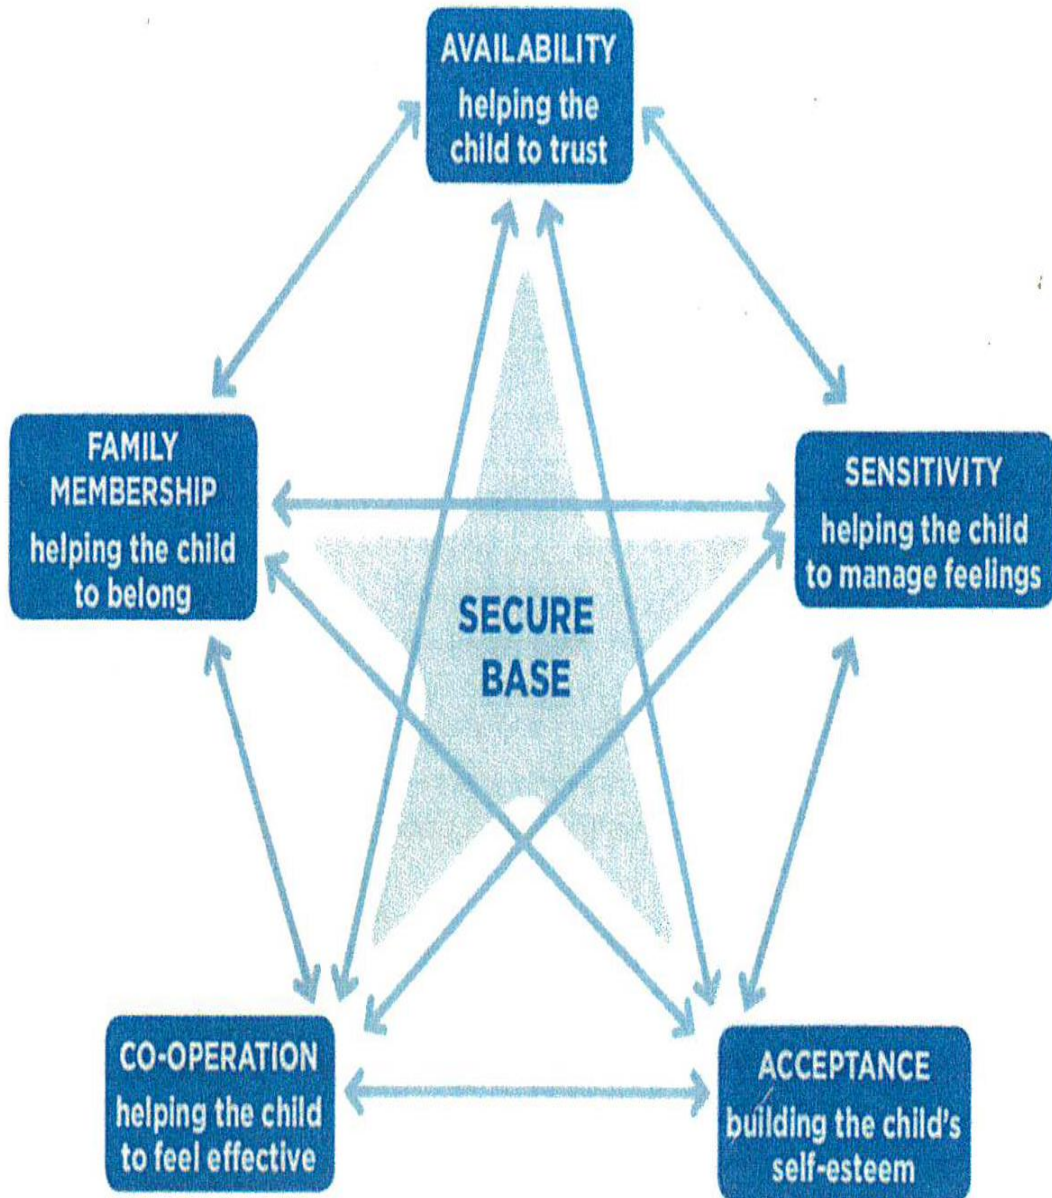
AVAILABILITY
helping the child to trust

FAMILY MEMBERSHIP
helping the child to belong

SENSITIVITY
helping the child to manage feelings

SECURE BASE

CO-OPERATION
helping the child to feel effective

ACCEPTANCE
building the child's self-esteem